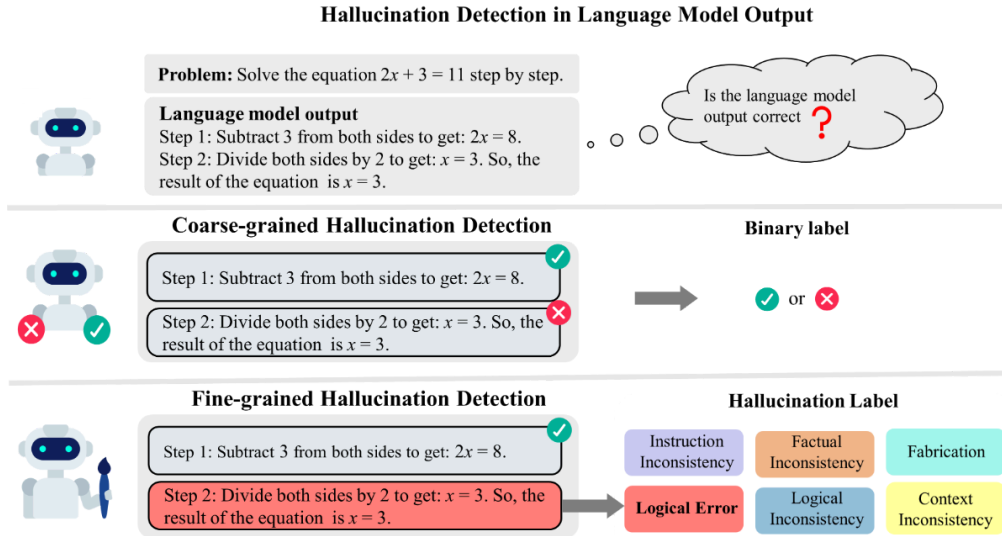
Hallucination Detection in Language Model Output

**Problem:** Solve the equation $2x + 3 = 11$ step by step.

**Language model output**
Step 1: Subtract 3 from both sides to get: $2x = 8$.
Step 2: Divide both sides by 2 to get: $x = 3$. So, the result of the equation is $x = 3$.

Is the language model output correct ?

Coarse-grained Hallucination Detection

Step 1: Subtract 3 from both sides to get: $2x = 8$.

Step 2: Divide both sides by 2 to get: $x = 3$. So, the result of the equation is $x = 3$.

Binary label

or

Fine-grained Hallucination Detection

Step 1: Subtract 3 from both sides to get: $2x = 8$.

Step 2: Divide both sides by 2 to get: $x = 3$. So, the result of the equation is $x = 3$.

Hallucination Label

Instruction Inconsistency

Factual Inconsistency

Fabrication

Logical Error

Logical Inconsistency

Context Inconsistency